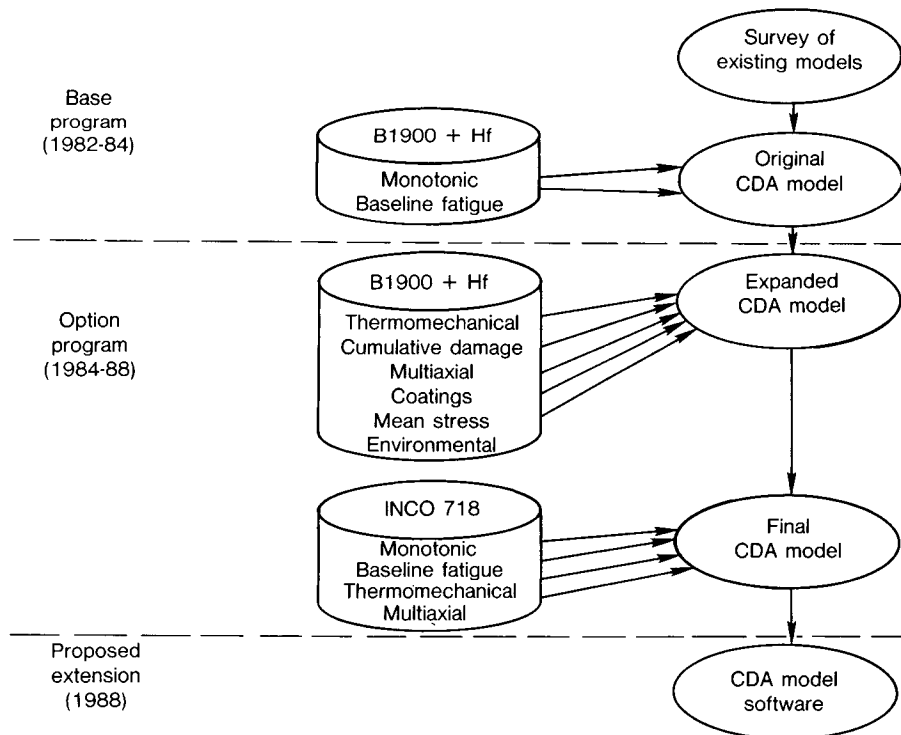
Base program (1982-84)

B1900 + Hf

Monotonic
Baseline fatigue

Survey of existing models

Original CDA model

Option program (1984-88)

B1900 + Hf

Thermomechanical
Cumulative damage
Multiaxial
Coatings
Mean stress
Environmental

Expanded CDA model

INCO 718

Monotonic
Baseline fatigue
Thermomechanical
Multiaxial

Final CDA model

Proposed extension (1988)

CDA model software